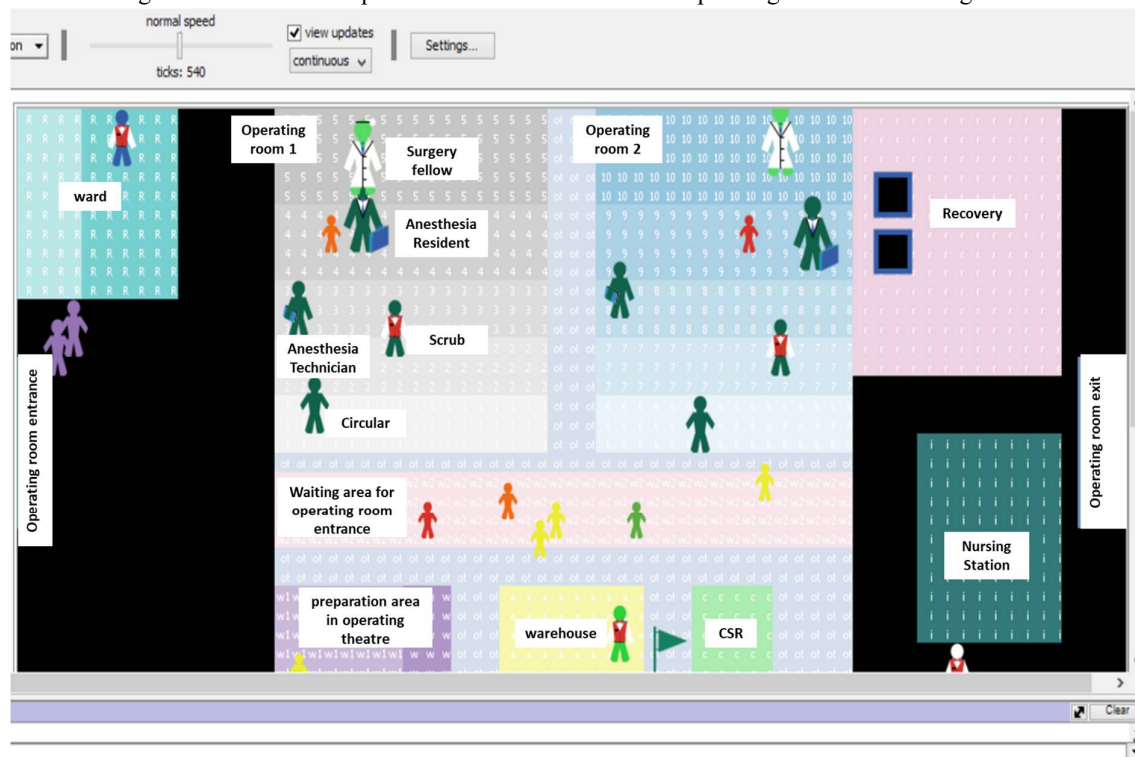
on

normal speed

ticks: 540

view updates

continuous

Settings...

ward

Operating room 1

Surgery fellow

Anesthesia Resident

Operating room 2

Recovery

Anesthesia Technician

Scrub

Circular

Operating room entrance

Operating room exit

Waiting area for operating room entrance

Nursing Station

preparation area in operating theatre

warehouse

CSR

Clear